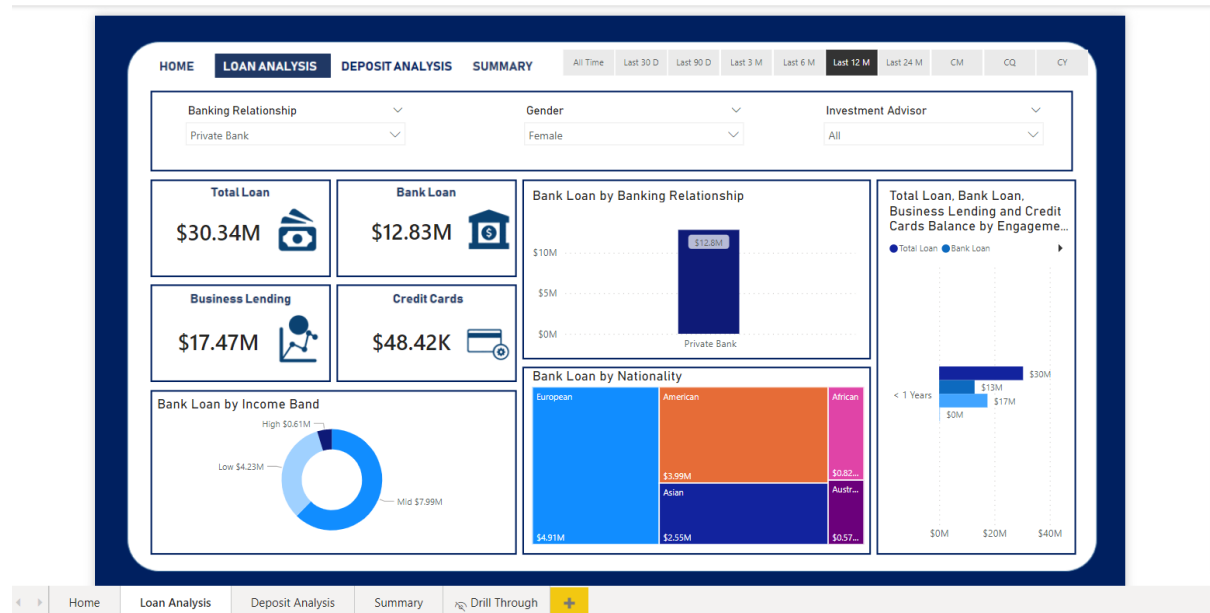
HOME LOAN ANALYSIS DEPOSIT ANALYSIS SUMMARY

All Time | Last 30 D | Last 90 D | Last 3 M | Last 6 M | Last 12 M | Last 24 M | CM | CQ | CY

Banking Relationship
Private Bank

Gender
Female

Investment Advisor
All

Total Loan
$30.34M

Bank Loan
$12.83M

Business Lending
$17.47M

Credit Cards
$48.42K

Bank Loan by Banking Relationship
$12.8M
$10M
$5M
$0M
Private Bank

Total Loan, Bank Loan, Business Lending and Credit Cards Balance by Engageme...
Total Loan Bank Loan
< 1 Years
$30M
$13M
$17M
$0M
$0M $20M $40M

Bank Loan by Income Band
High $0.61M
Low $4.23M
Mid $7.99M

Bank Loan by Nationality
European
$4.91M
American
$3.99M
African
$0.82...
Asian
$2.55M
Austr...
$0.57...

Home | Loan Analysis | Deposit Analysis | Summary | Drill Through | +